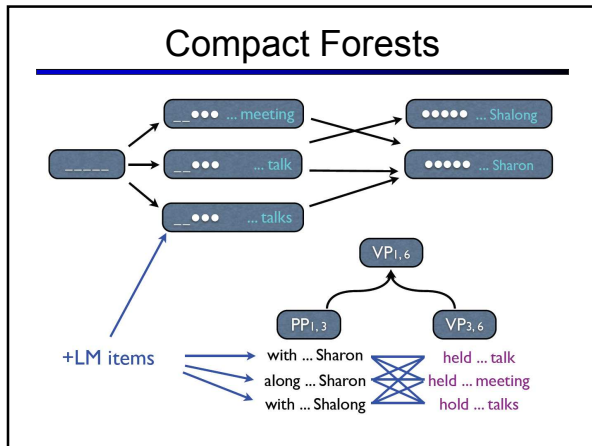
Compact Forests

_ _ _ _ _

_ _ ●●● ... meeting

_ _ ●●● ... talk

_ _ ●●● ... talks

●●●●● ... Shalong

●●●●● ... Sharon

$VP_{1,6}$

$PP_{1,3}$

$VP_{3,6}$

+LM items

with ... Sharon

along ... Sharon

with ... Shalong

held ... talk

held ... meeting

hold ... talks